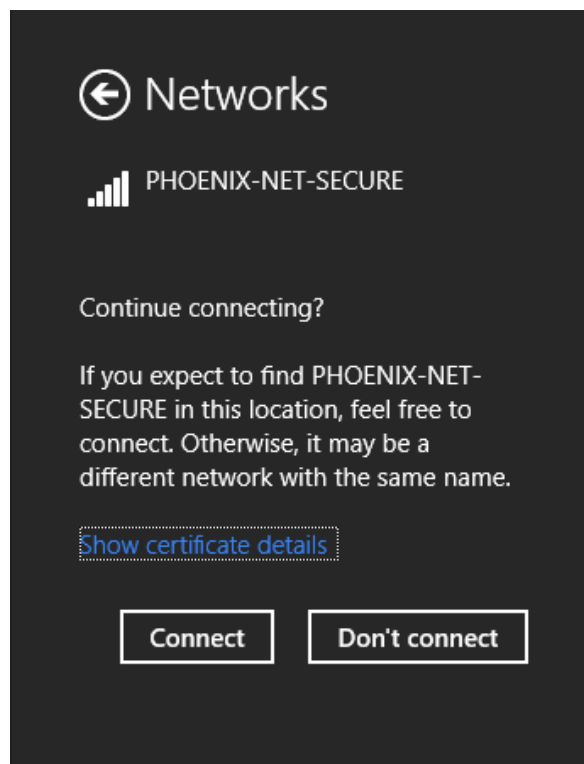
Networks

PHOENIX-NET-SECURE

Continue connecting?

If you expect to find PHOENIX-NET-SECURE in this location, feel free to connect. Otherwise, it may be a different network with the same name.

Show certificate details

Connect

Don't connect